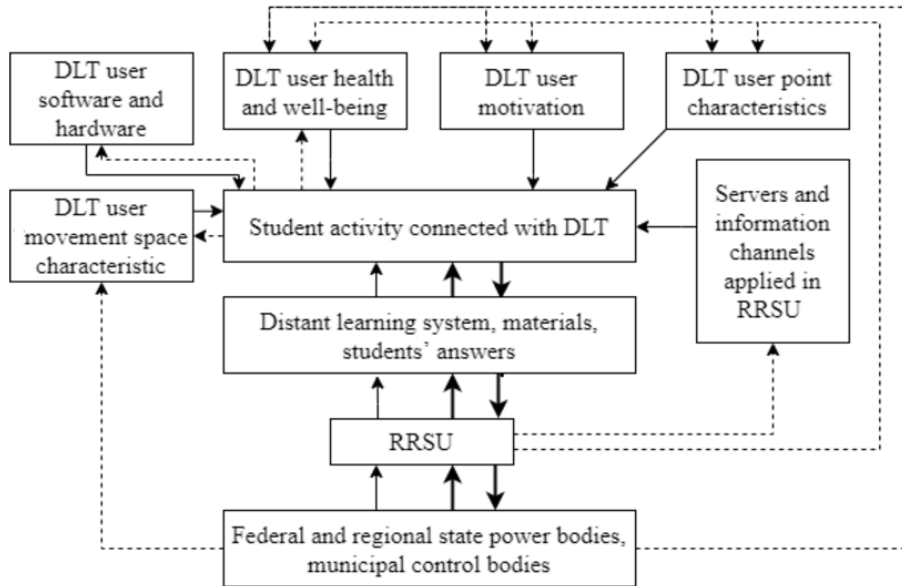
DLT user software and hardware

DLT user health and well-being

DLT user motivation

DLT user point characteristics

DLT user movement space characteristic

Student activity connected with DLT

Servers and information channels applied in RRSU

Distant learning system, materials, students' answers

RRSU

Federal and regional state power bodies, municipal control bodies